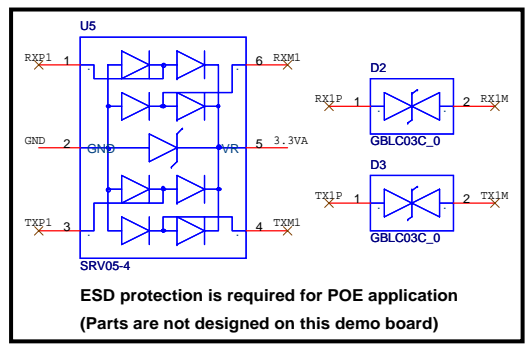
U5

RXP1 1

6 RXM1

GND 2 GND

VR 5 3.3VA

TXP1 3

4 TXM1

SRV05-4

D2

RX1P 1

2 RX1M

GBLC03C_0

D3

TX1P 1

2 TX1M

GBLC03C_0

ESD protection is required for POE application

(Parts are not designed on this demo board)